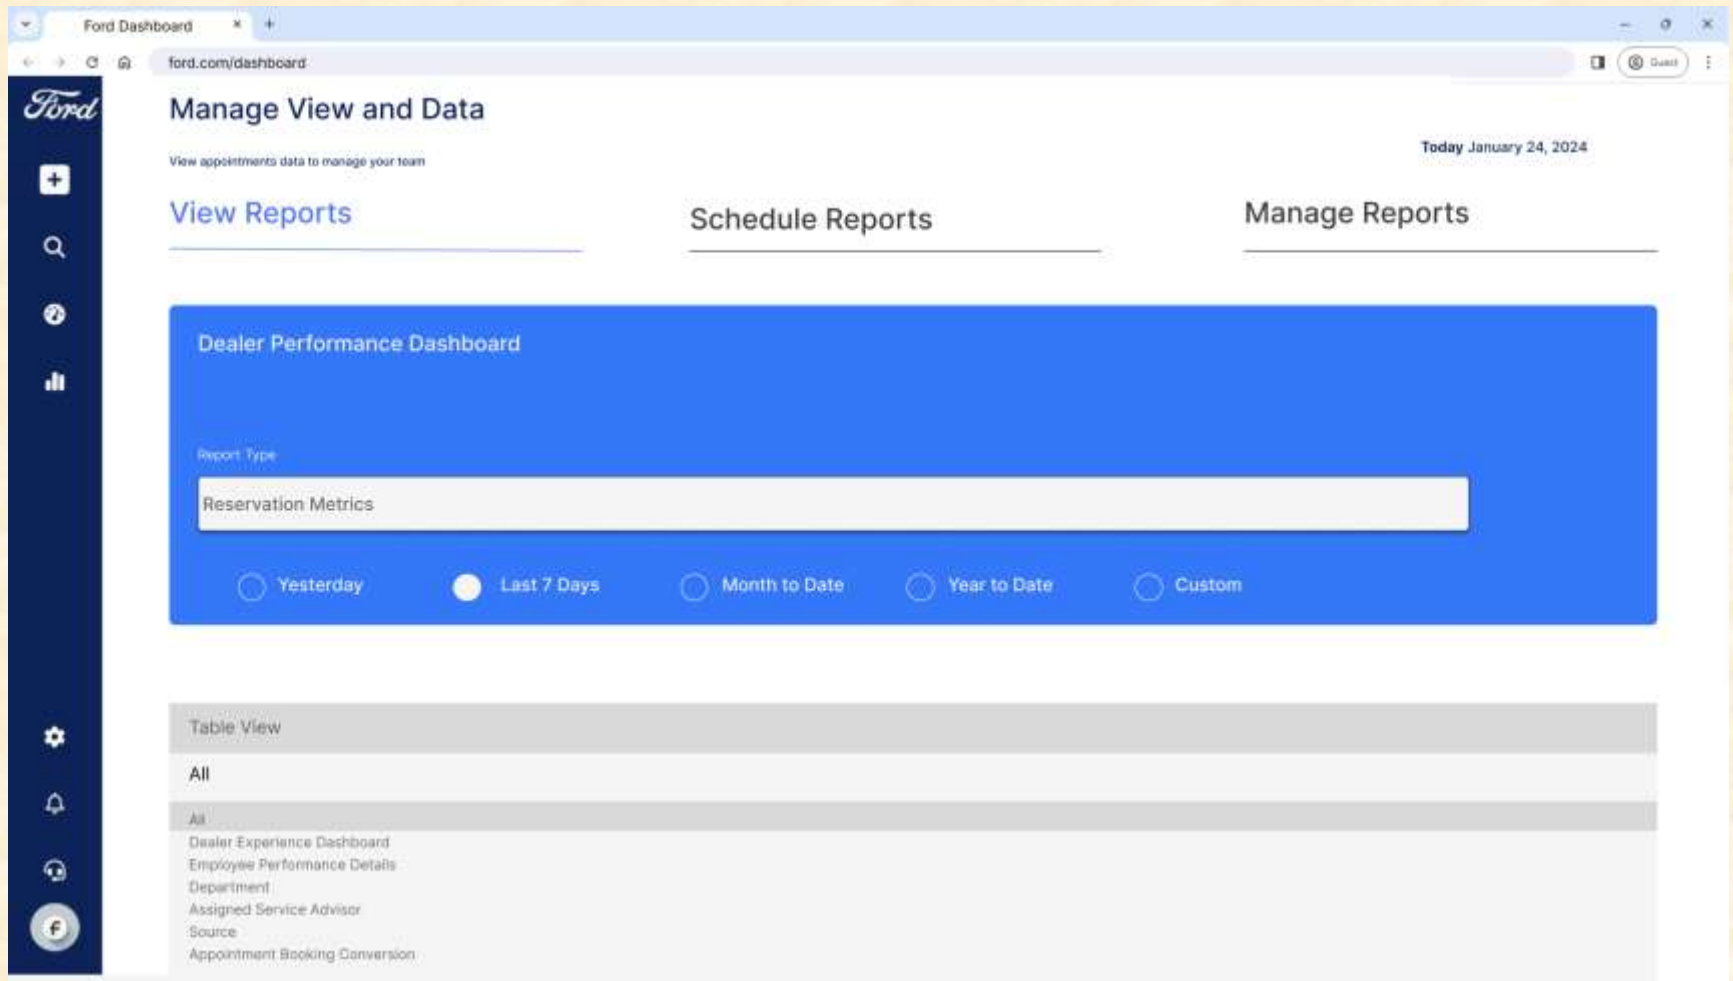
Ford Dashboard

ford.com/dashboard

Guest

Ford

Manage View and Data

View appointments data to manage your team

Today January 24, 2024

View Reports

Schedule Reports

Manage Reports

Dealer Performance Dashboard

Report Type

Reservation Metrics

Yesterday

Last 7 Days

Month to Date

Year to Date

Custom

Table View

All

All
Dealer Experience Dashboard
Employee Performance Details
Department
Assigned Service Advisor
Source
Appointment Booking Conversion